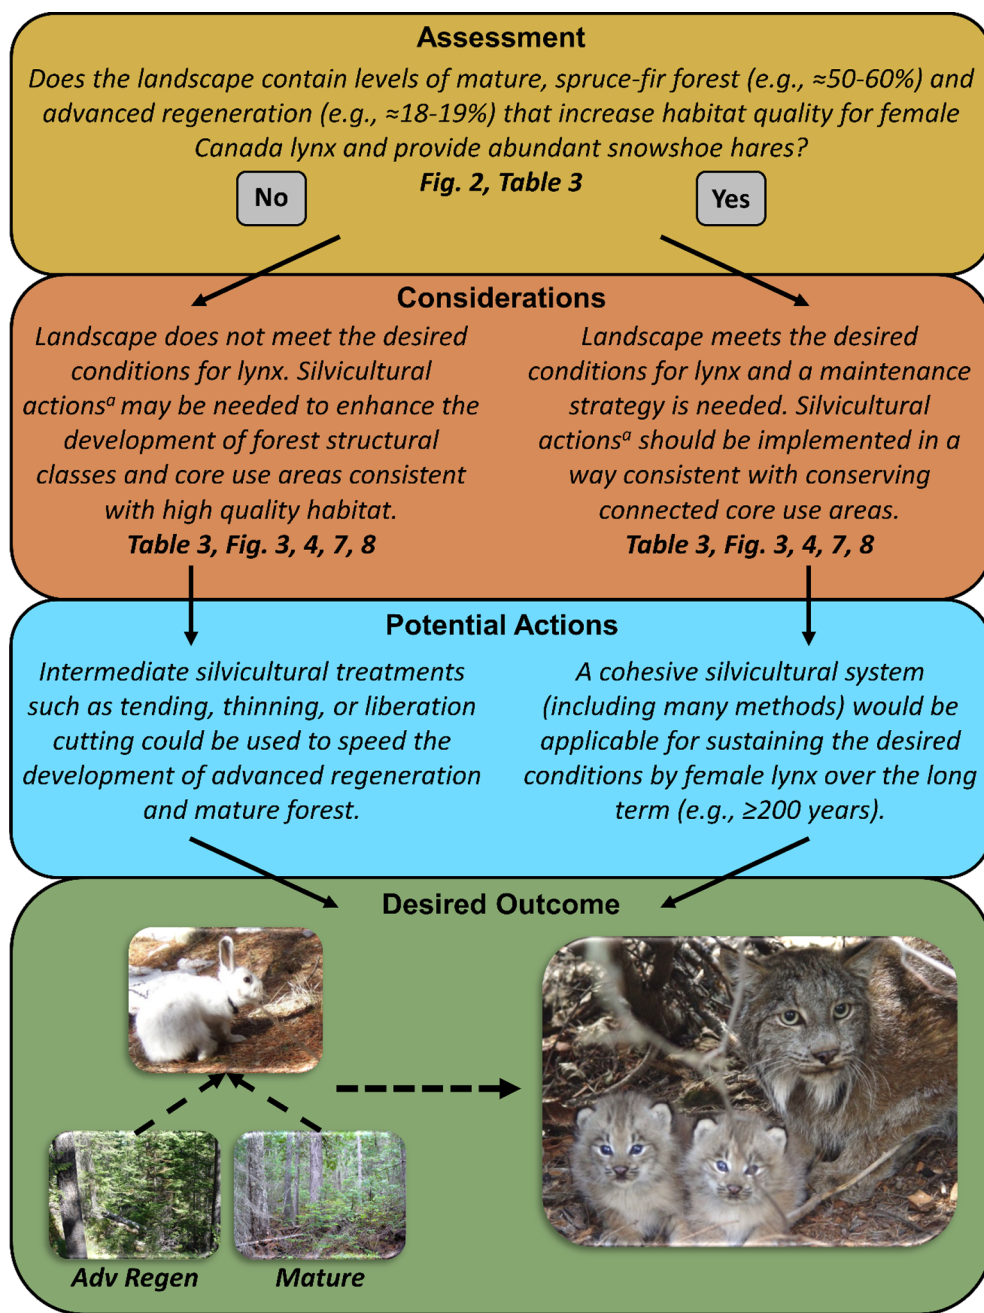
Assessment

Does the landscape contain levels of mature, spruce-fir forest (e.g., ≈50-60%) and advanced regeneration (e.g., ≈18-19%) that increase habitat quality for female Canada lynx and provide abundant snowshoe hares?

No

Fig. 2, Table 3

Yes

Considerations

Landscape does not meet the desired conditions for lynx. Silvicultural actions$^{a}$ may be needed to enhance the development of forest structural classes and core use areas consistent with high quality habitat.
Table 3, Fig. 3, 4, 7, 8

Landscape meets the desired conditions for lynx and a maintenance strategy is needed. Silvicultural actions$^{a}$ should be implemented in a way consistent with conserving connected core use areas.
Table 3, Fig. 3, 4, 7, 8

Potential Actions

Intermediate silvicultural treatments such as tending, thinning, or liberation cutting could be used to speed the development of advanced regeneration and mature forest.

A cohesive silvicultural system (including many methods) would be applicable for sustaining the desired conditions by female lynx over the long term (e.g., ≥200 years).

Desired Outcome

Adv Regen

Mature